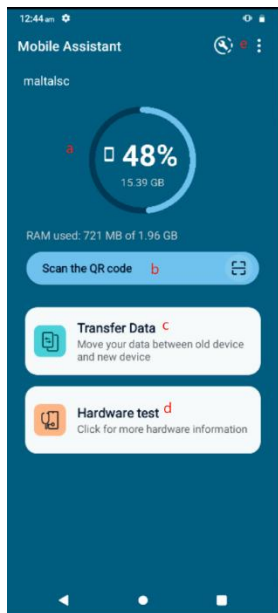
12:44 am

Mobile Assistant

e

maltalsc

a

48%

15.39 GB

RAM used: 721 MB of 1.96 GB

Scan the QR code b

Transfer Data c

Move your data between old device and new device

Hardware test d

Click for more hardware information